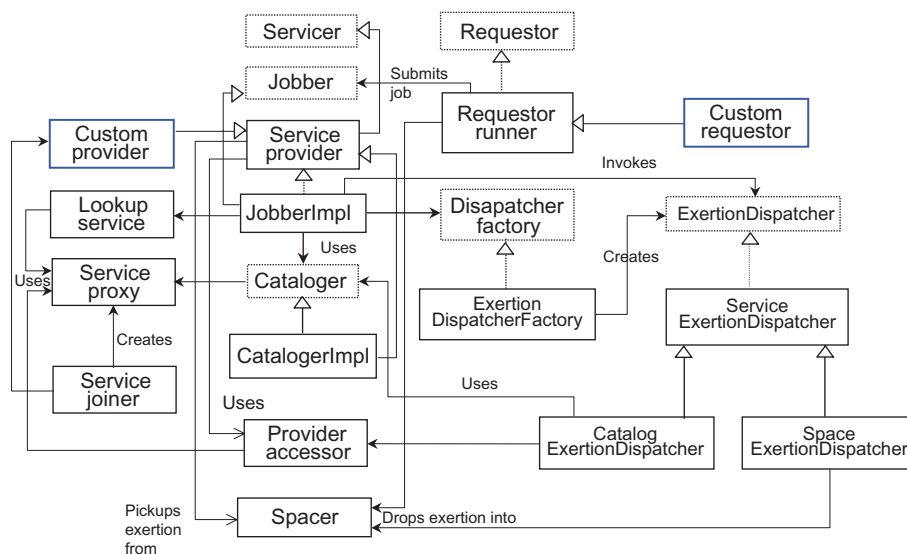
Servicer

Requestor

Jobber

Submits job

Requestor runner

Custom requestor

Custom provider

Service provider

Invokes

Lookup service

JobberImpl

Disapatcher factory

ExertionDispatcher

Uses

Uses

Service proxy

Cataloger

Creates

Exertion DispatcherFactory

Service ExertionDispatcher

Creates

CatalogerImpl

Service joiner

Uses

Uses

Provider accessor

Catalog ExertionDispatcher

Space ExertionDispatcher

Pickups exertion from

Spacer

Drops exertion into